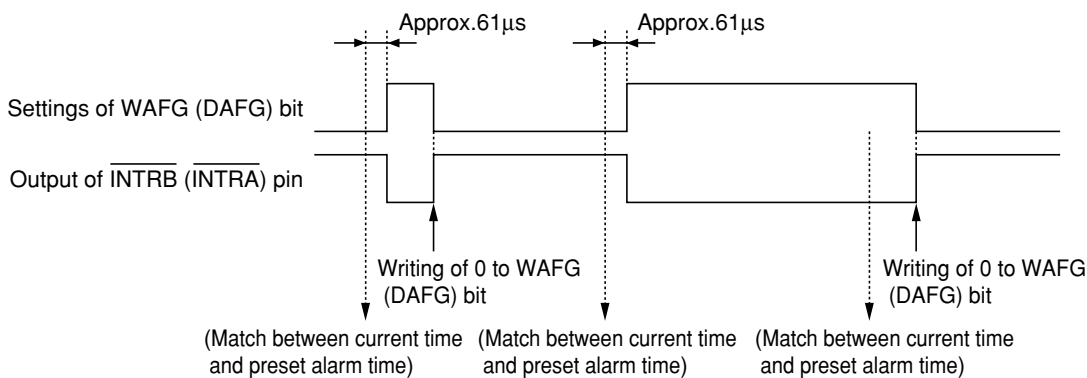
Approx.61μs

Approx.61μs

Settings of WAFG (DAFG) bit

Output of $\overline{\text{INTRB}}$ ($\overline{\text{INTRA}}$) pin

Writing of 0 to WAFG (DAFG) bit

Writing of 0 to WAFG (DAFG) bit

(Match between current time and preset alarm time)

(Match between current time and preset alarm time)

(Match between current time and preset alarm time)